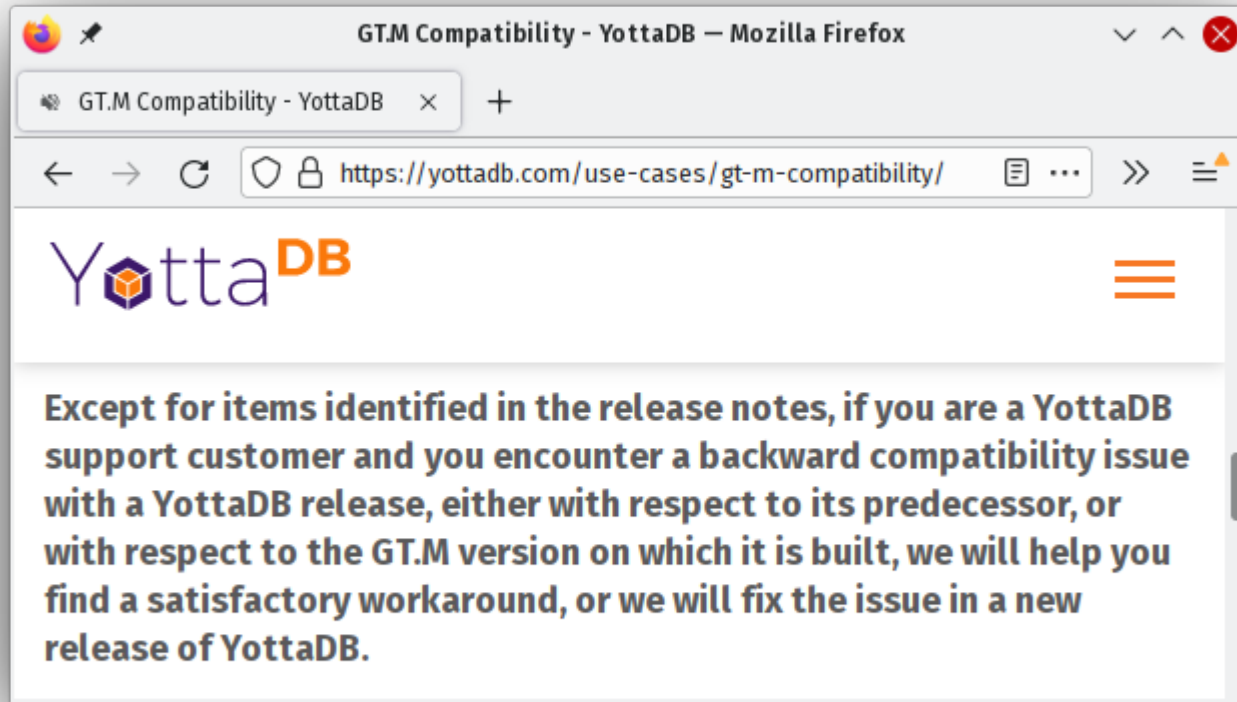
GT.M Compatibility - YottaDB — Mozilla Firefox

GT.M Compatibility - YottaDB

https://yottadb.com/use-cases/gt-m-compatibility/

YottaDB

Except for items identified in the release notes, if you are a YottaDB support customer and you encounter a backward compatibility issue with a YottaDB release, either with respect to its predecessor, or with respect to the GT.M version on which it is built, we will help you find a satisfactory workaround, or we will fix the issue in a new release of YottaDB.